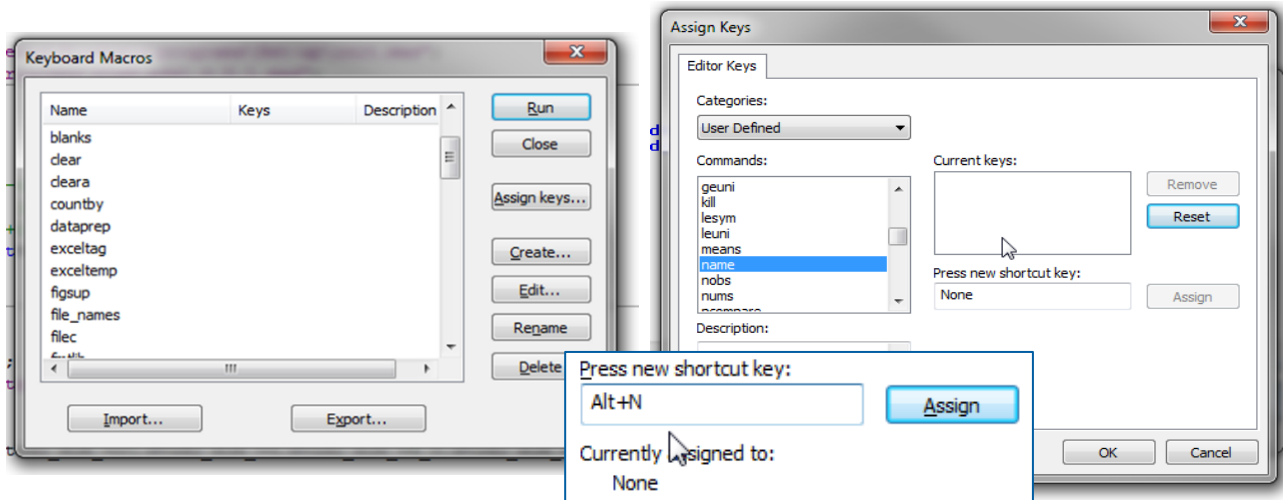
Keyboard Macros

| Name | Keys | Description |
|---|---|---|
| blanks | | |
| clear | | |
| cleara | | |
| countby | | |
| dataprep | | |
| exceltag | | |
| exceltemp | | |
| figsup | | |
| file_names | | |
| filec | | |

Run
Close
Assign keys...
Create...
Edit...
Rename
Delete
Import...
Export...

Assign Keys
Editor Keys
Categories:
User Defined
Commands:
geuni
kill
lesym
leuni
means
name
nobs
nums
Current keys:
Remove
Reset
Press new shortcut key:
None
Assign
Description:
OK
Cancel

Press new shortcut key:
Alt+N
Assign
Currently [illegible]signed to:
None